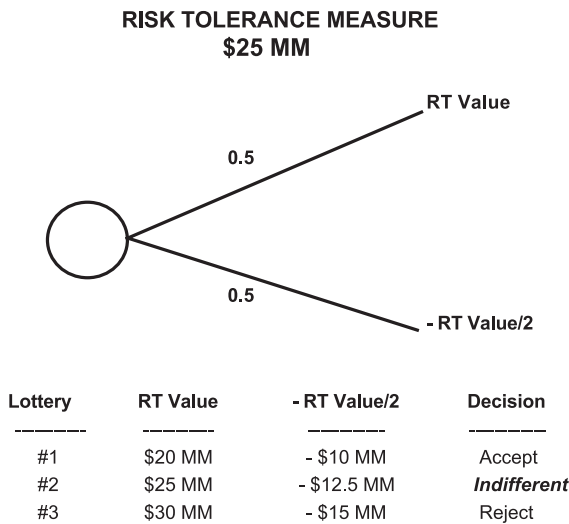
RISK TOLERANCE MEASURE
$25 MM

RT Value

0.5

0.5

- RT Value/2

| Lottery | RT Value | - RT Value/2 | Decision |
|---|---|---|---|
| #1 | $20 MM | - $10 MM | Accept |
| #2 | $25 MM | - $12.5 MM | *Indifferent* |
| #3 | $30 MM | - $15 MM | Reject |